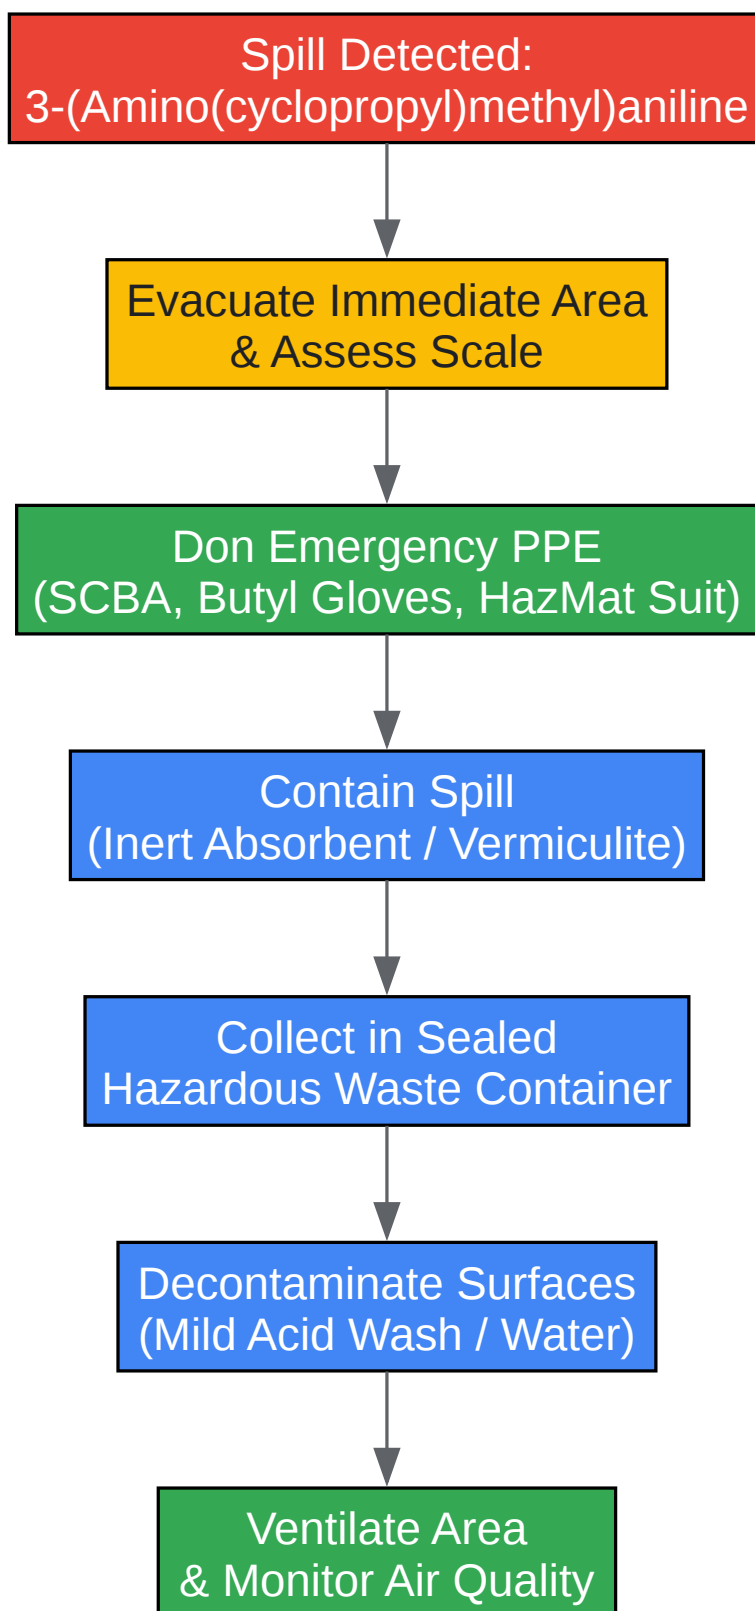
Spill Detected:
3-(Amino(cyclopropyl)methyl)aniline

Evacuate Immediate Area
& Assess Scale

Don Emergency PPE
(SCBA, Butyl Gloves, HazMat Suit)

Contain Spill
(Inert Absorbent / Vermiculite)

Collect in Sealed
Hazardous Waste Container

Decontaminate Surfaces
(Mild Acid Wash / Water)

Ventilate Area
& Monitor Air Quality